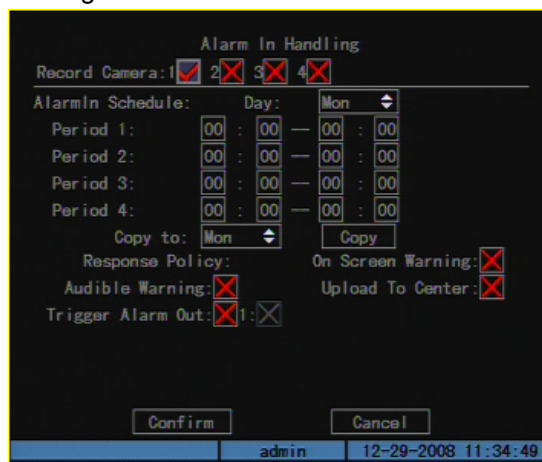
Alarm In Handling
Record Camera:1 2 3 4
AlarmIn Schedule: Day: Mon
Period 1: 00 : 00 — 00 : 00
Period 2: 00 : 00 — 00 : 00
Period 3: 00 : 00 — 00 : 00
Period 4: 00 : 00 — 00 : 00
Copy to: Mon Copy
Response Policy: On Screen Warning:
Audible Warning: Upload To Center:
Trigger Alarm Out: 1:
Confirm Cancel
admin 12-29-2008 11:34:49